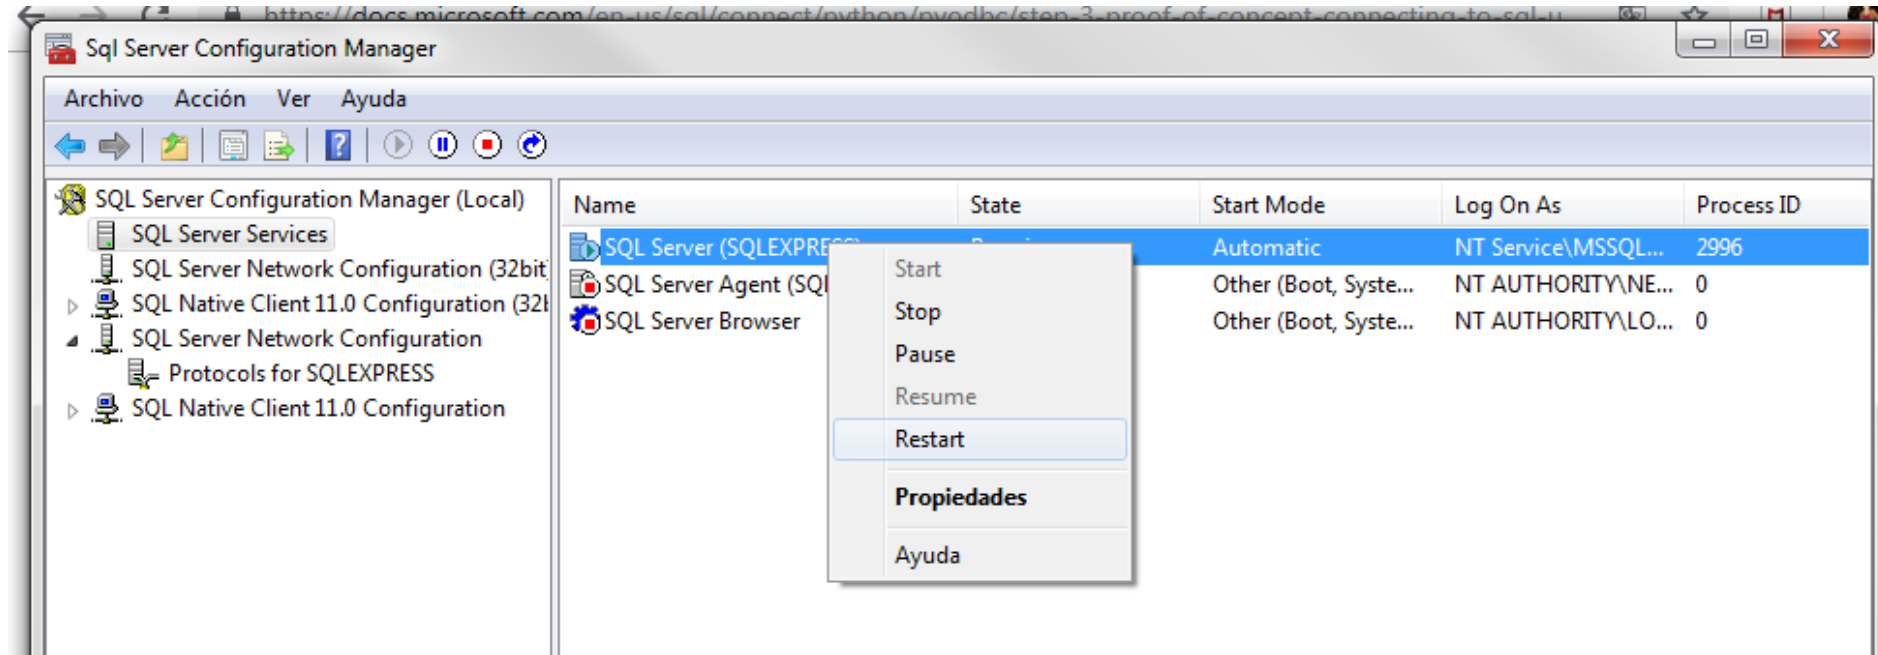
https://docs.microsoft.com/en-us/sql/connect/python/pyodbc/step-3-proof-of-concept-connecting-to-sql-u

Sql Server Configuration Manager

Archivo Acción Ver Ayuda

SQL Server Configuration Manager (Local)
SQL Server Services
SQL Server Network Configuration (32bit
SQL Native Client 11.0 Configuration (32
SQL Server Network Configuration
Protocols for SQLEXPRESS
SQL Native Client 11.0 Configuration

| Name | State | Start Mode | Log On As | Process ID |
|---|---|---|---|---|
| SQL Server (SQLEXPRE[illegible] | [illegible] | Automatic | NT Service\MSSQL... | 2996 |
| SQL Server Agent (SQ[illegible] | | Other (Boot, Syste... | NT AUTHORITY\NE... | 0 |
| SQL Server Browser | | Other (Boot, Syste... | NT AUTHORITY\LO... | 0 |

Start
Stop
Pause
Resume
Restart
Propiedades
Ayuda